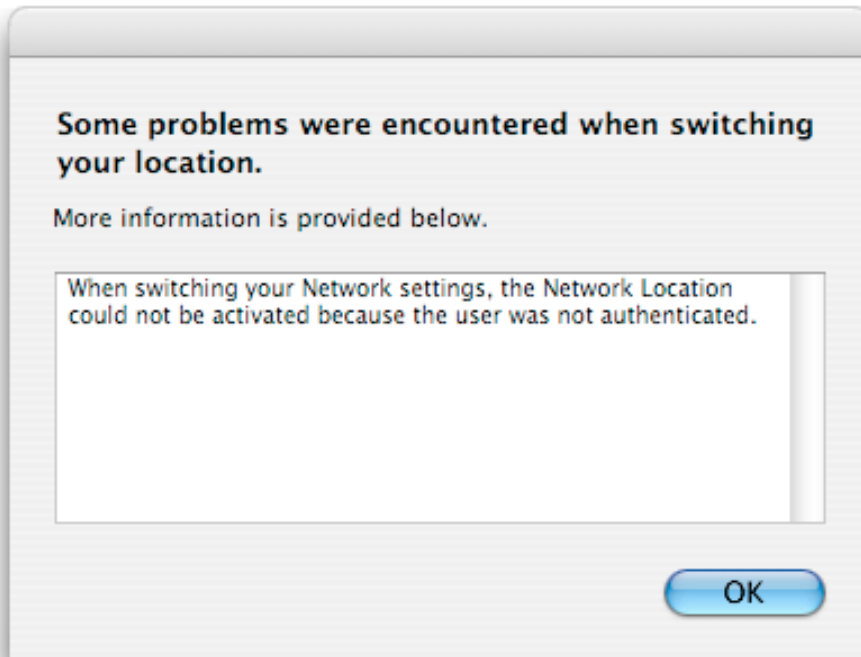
Some problems were encountered when switching your location.

More information is provided below.

When switching your Network settings, the Network Location could not be activated because the user was not authenticated.

OK